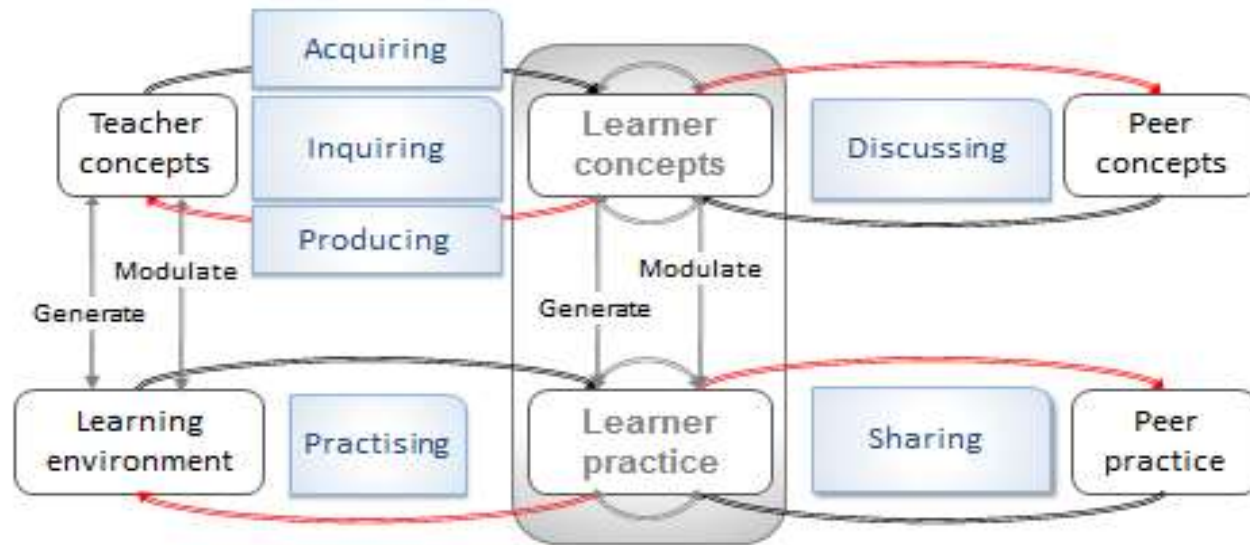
Acquiring

Teacher concepts

Inquiring

Learner concepts

Discussing

Peer concepts

Producing

Modulate

Modulate

Generate

Generate

Learning environment

Practising

Learner practice

Sharing

Peer practice